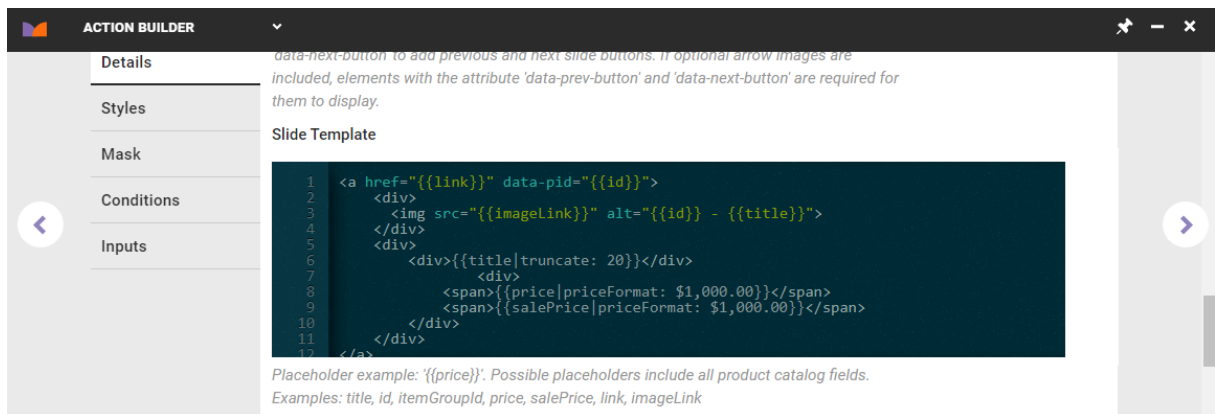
ACTION BUILDER

Details
Styles
Mask
Conditions
Inputs

'data-next-button' to add previous and next slide buttons. If optional arrow images are included, elements with the attribute 'data-prev-button' and 'data-next-button' are required for them to display.

Slide Template

```
1  <a href="{{link}}" data-pid="{{id}}">
2      <div>
3        <img src="{{imageLink}}" alt="{{id}} - {{title}}">
4      </div>
5      <div>
6          <div>{{title|truncate: 20}}</div>
7              <div>
8          <span>{{price|priceFormat: $1,000.00}}</span>
9          <span>{{salePrice|priceFormat: $1,000.00}}</span>
10         </div>
11     </div>
12 </a>
```

Placeholder example: '{{price}}'. Possible placeholders include all product catalog fields. Examples: title, id, itemGroupId, price, salePrice, link, imageLink